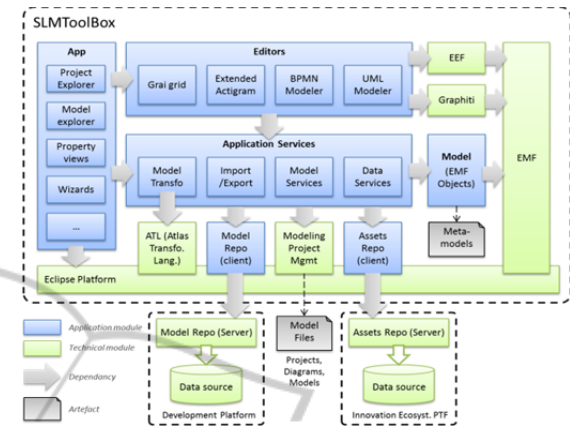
SLMToolBox

App

Project Explorer

Model explorer

Property views

Wizards

...

Editors

Grai grid

Extended Actigram

BPMN Modeler

UML Modeler

EEF

Graphiti

Application Services

Model Transfo

Import /Export

Model Services

Data Services

Model (EMF Objects)

EMF

Meta-models

ATL (Atlas Transfo. Lang.)

Model Repo (client)

Modeling Project Mgmt

Assets Repo (client)

Eclipse Platform

Application module

Technical module

Dependancy

Artefact

Model Repo (Server)

Data source

Development Platform

Model Files

Projects, Diagrams, Models

Assets Repo (Server)

Data source

Innovation Ecosyst. PTF